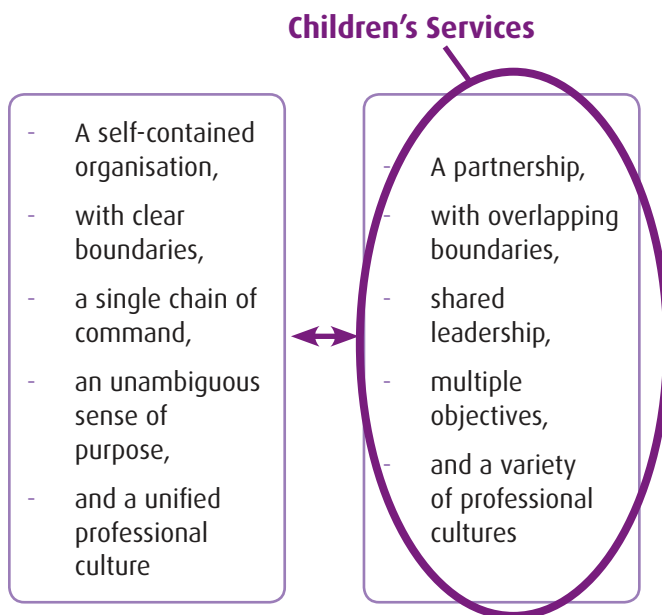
Children's Services

- A self-contained organisation,
- with clear boundaries,
- a single chain of command,
- an unambiguous sense of purpose,
- and a unified professional culture

- A partnership,
- with overlapping boundaries,
- shared leadership,
- multiple objectives,
- and a variety of professional cultures